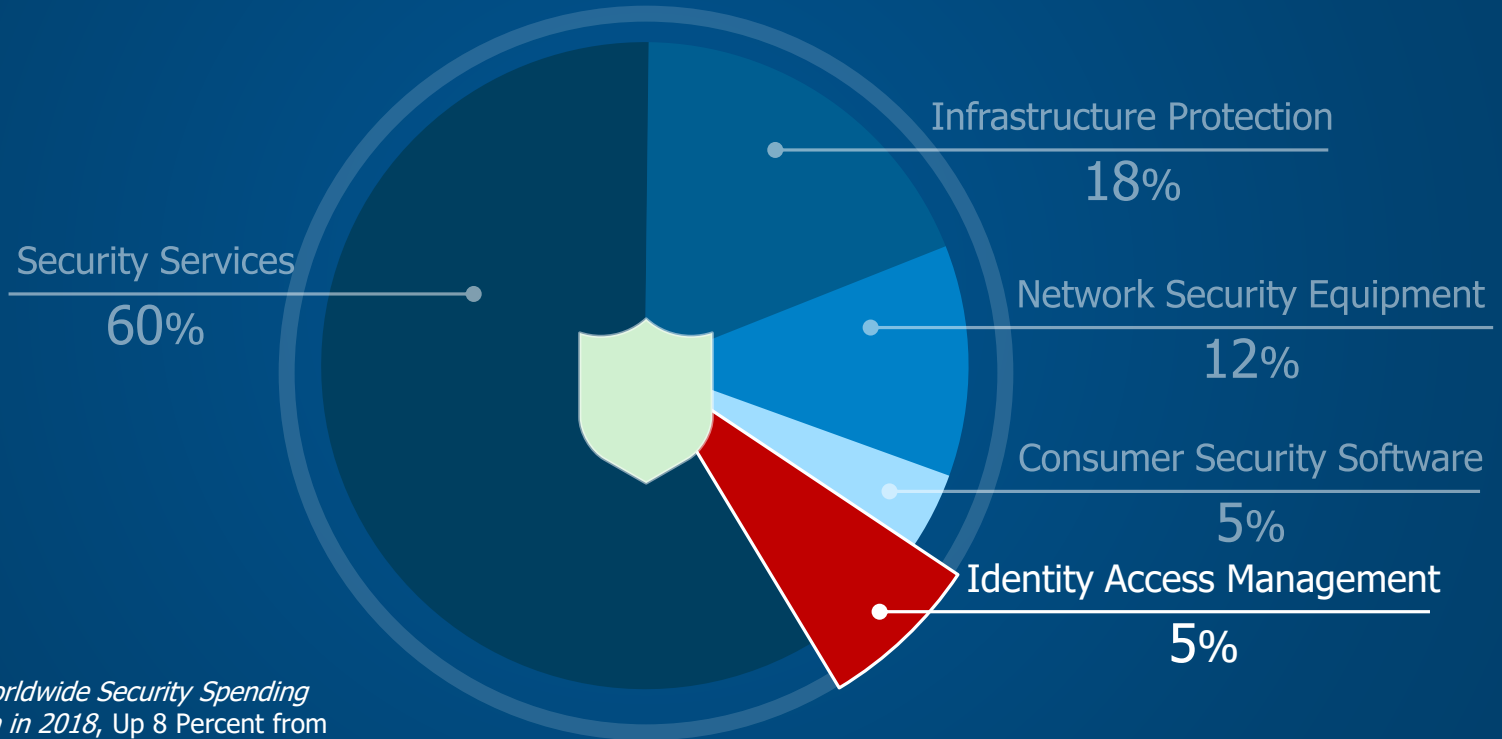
Infrastructure Protection
18%

Security Services
60%

Network Security Equipment
12%

Consumer Security Software
5%

Identity Access Management
5%

orldwide Security Spending
n in 2018, Up 8 Percent from